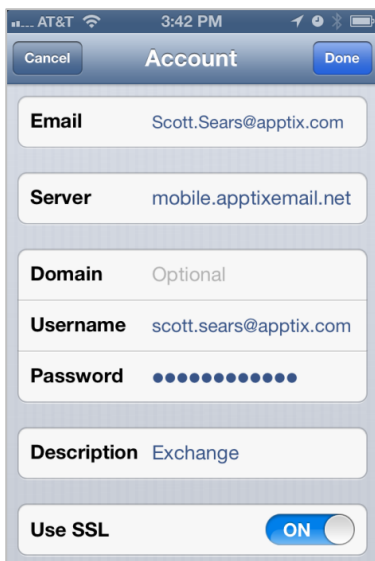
AT&T 3:42 PM

Cancel Account Done

Email Scott.Sears@apptix.com

Server mobile.apptixemail.net

Domain Optional

Username scott.sears@apptix.com

Password ●●●●●●●●●●●●

Description Exchange

Use SSL ON